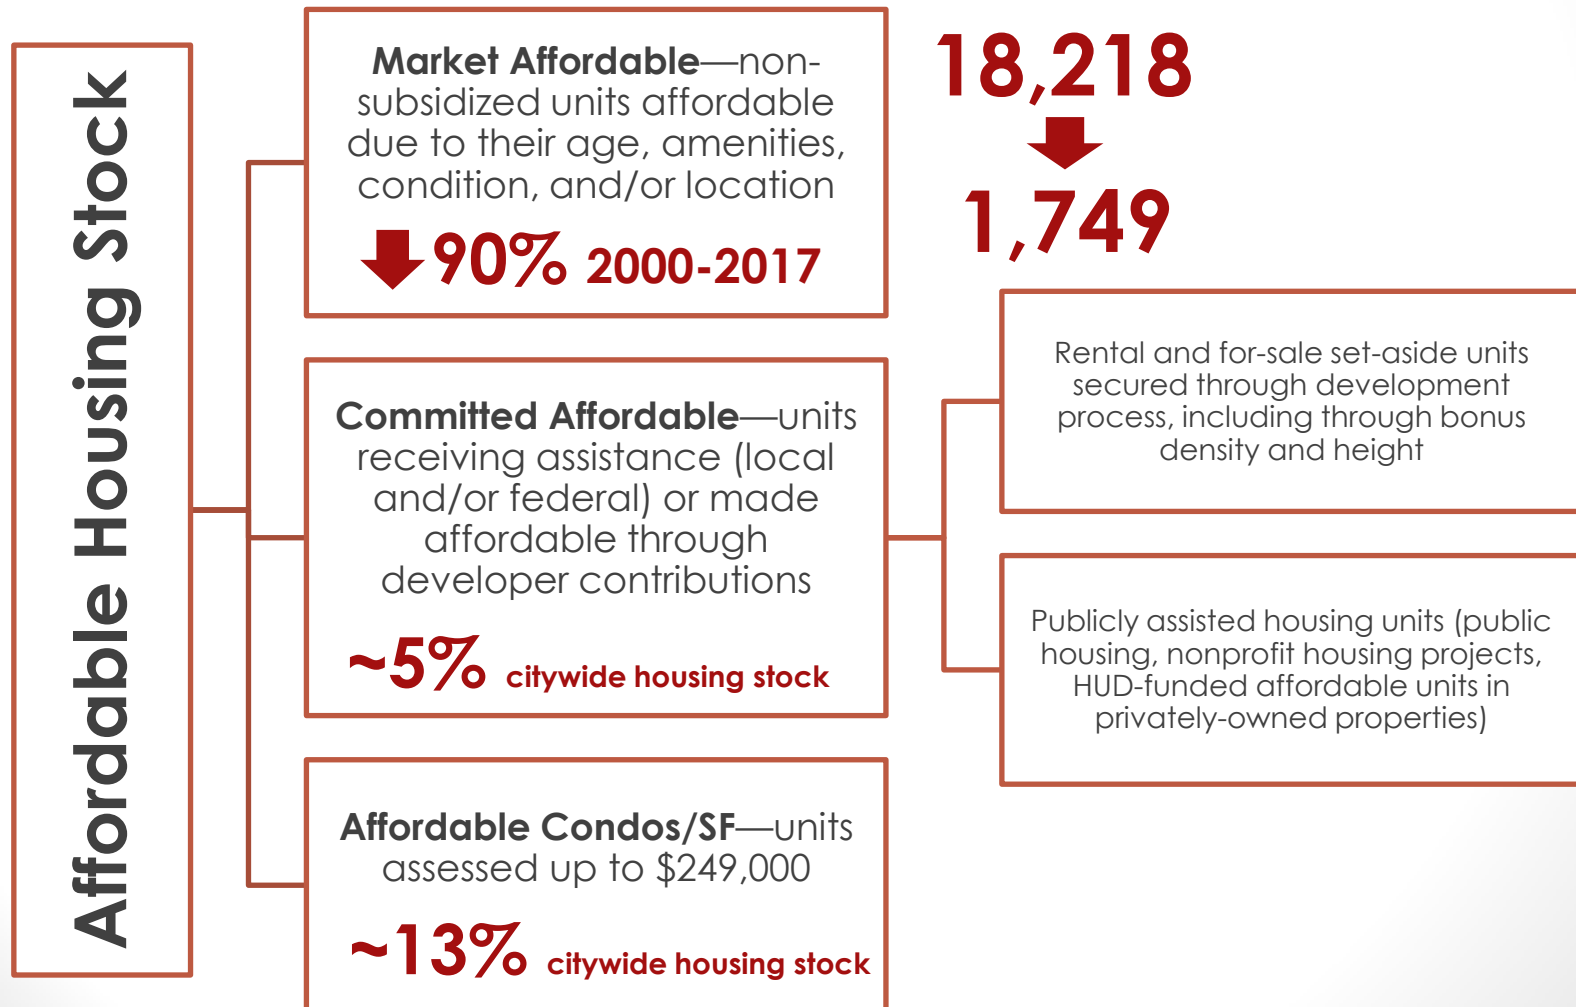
Affordable Housing Stock

**Market Affordable**—non-subsidized units affordable due to their age, amenities, condition, and/or location

90% 2000-2017

18,218

1,749

**Committed Affordable**—units receiving assistance (local and/or federal) or made affordable through developer contributions

~5% citywide housing stock

Rental and for-sale set-aside units secured through development process, including through bonus density and height

Publicly assisted housing units (public housing, nonprofit housing projects, HUD-funded affordable units in privately-owned properties)

**Affordable Condos/SF**—units assessed up to $249,000

~13% citywide housing stock